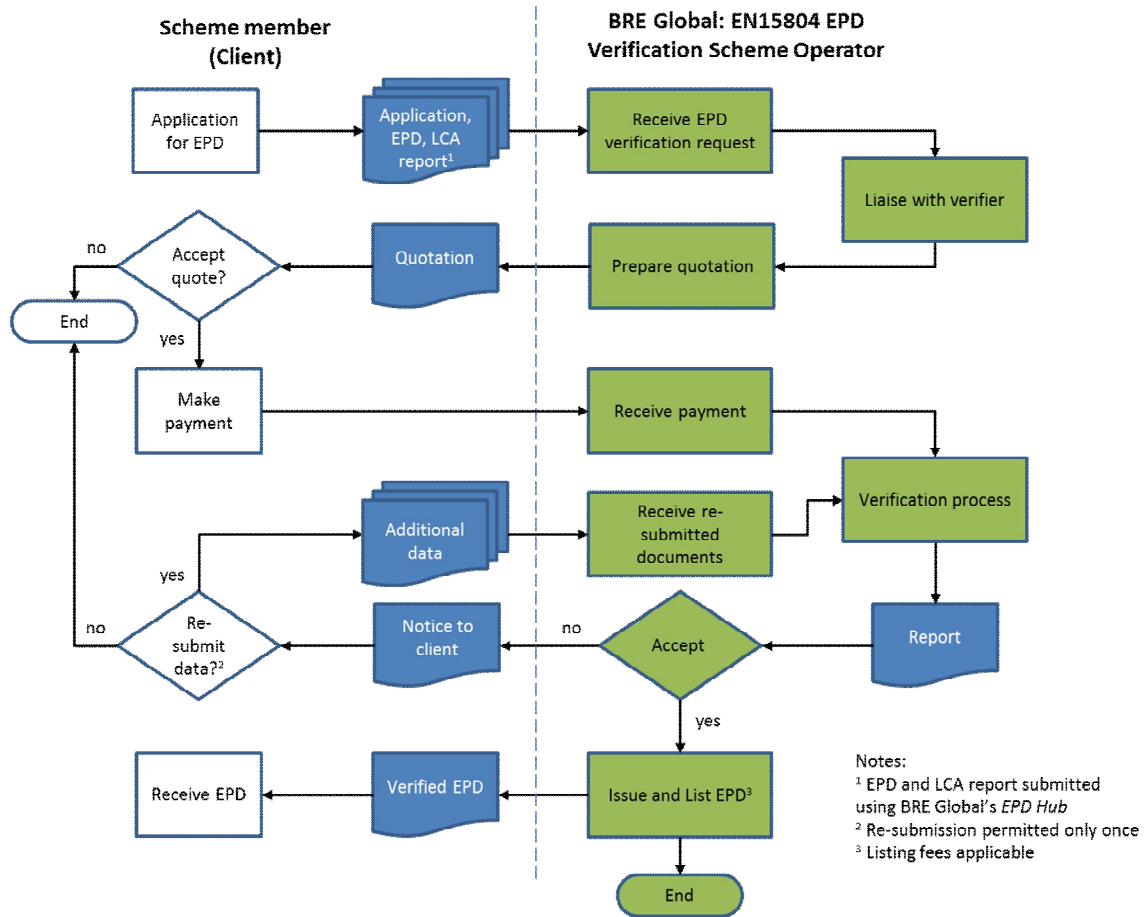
Scheme member (Client)

BRE Global: EN15804 EPD Verification Scheme Operator

Application for EPD

Application, EPD, LCA report$^1$

Receive EPD verification request

Liaise with verifier

no

Accept quote?

Quotation

Prepare quotation

End

yes

Make payment

Receive payment

Verification process

Additional data

Receive re-submitted documents

yes

no

Re-submit data?$^2$

Notice to client

no

Accept

Report

yes

Receive EPD

Verified EPD

Issue and List EPD$^3$

End

Notes:
$^1$ EPD and LCA report submitted using BRE Global's *EPD Hub*
$^2$ Re-submission permitted only once
$^3$ Listing fees applicable